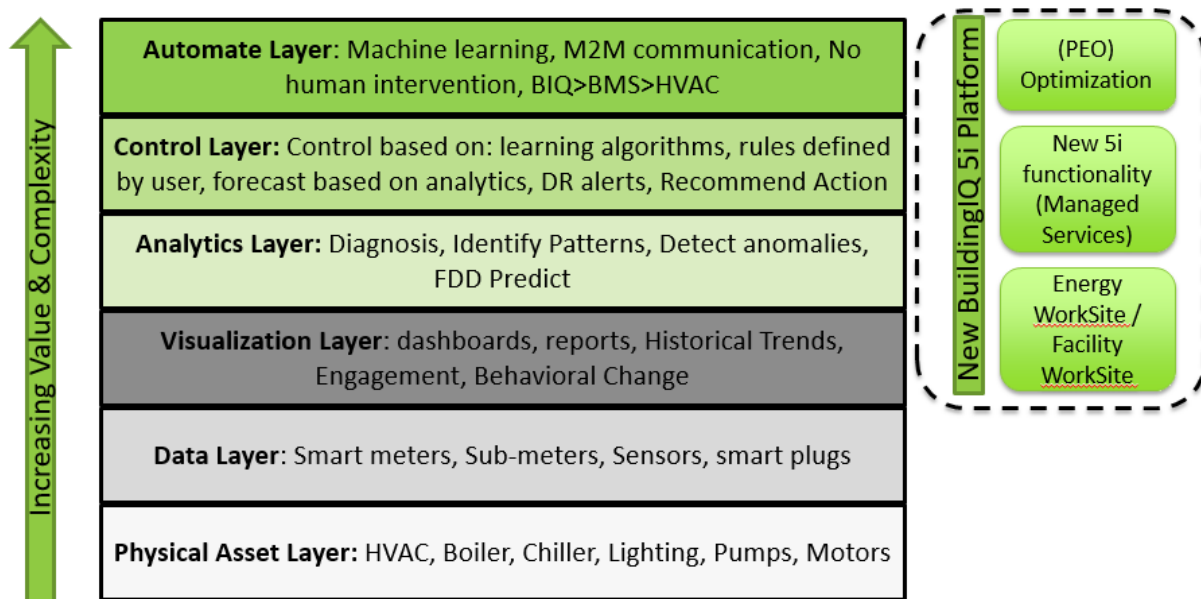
Increasing Value & Complexity

**Automate Layer**: Machine learning, M2M communication, No human intervention, BIQ>BMS>HVAC

**Control Layer:** Control based on: learning algorithms, rules defined by user, forecast based on analytics, DR alerts, Recommend Action

**Analytics Layer:** Diagnosis, Identify Patterns, Detect anomalies, FDD Predict

**Visualization Layer**: dashboards, reports, Historical Trends, Engagement, Behavioral Change

**Data Layer**: Smart meters, Sub-meters, Sensors, smart plugs

**Physical Asset Layer:** HVAC, Boiler, Chiller, Lighting, Pumps, Motors

New BuildingIQ 5i Platform

(PEO) Optimization

New 5i functionality (Managed Services)

Energy WorkSite / Facility WorkSite